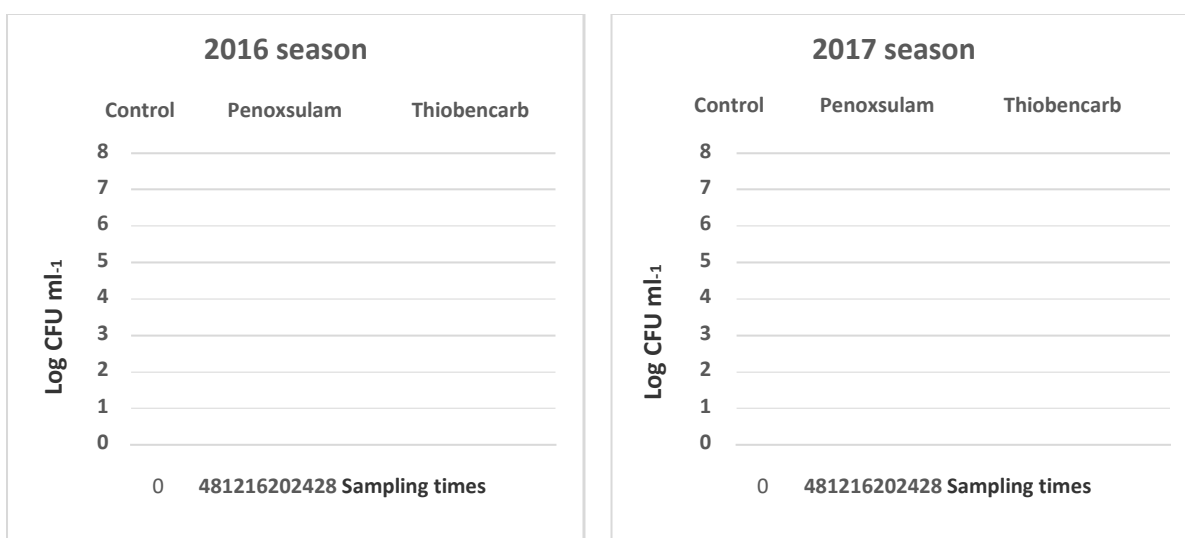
2016 season

Control Penoxsulam Thiobencarb

8
7
6
5
4
3
2
1
0

Log CFU ml-1

0 481216202428 Sampling times

2017 season

Control Penoxsulam Thiobencarb

8
7
6
5
4
3
2
1
0

Log CFU ml-1

0 481216202428 Sampling times